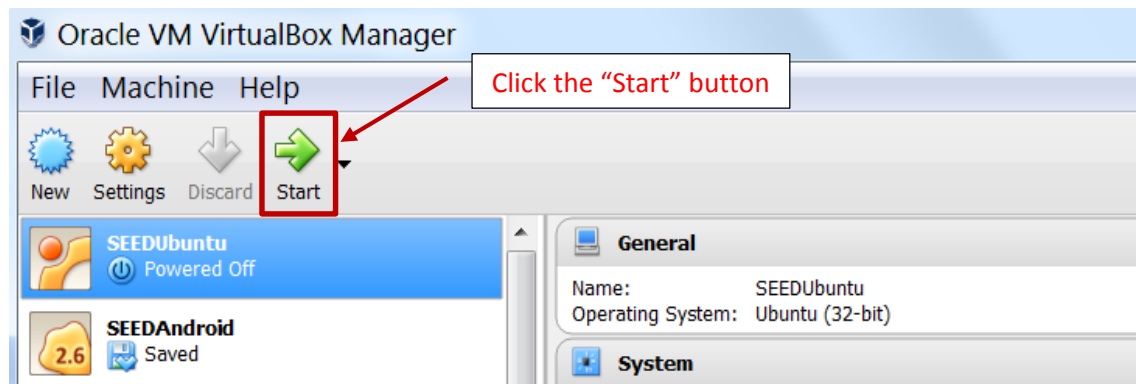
Oracle VM VirtualBox Manager

File Machine Help

Click the “Start” button

New Settings Discard Start

SEEDUbuntu
Powered Off

2.6 SEEDAndroid
Saved

General

Name: SEEDUbuntu
Operating System: Ubuntu (32-bit)

System